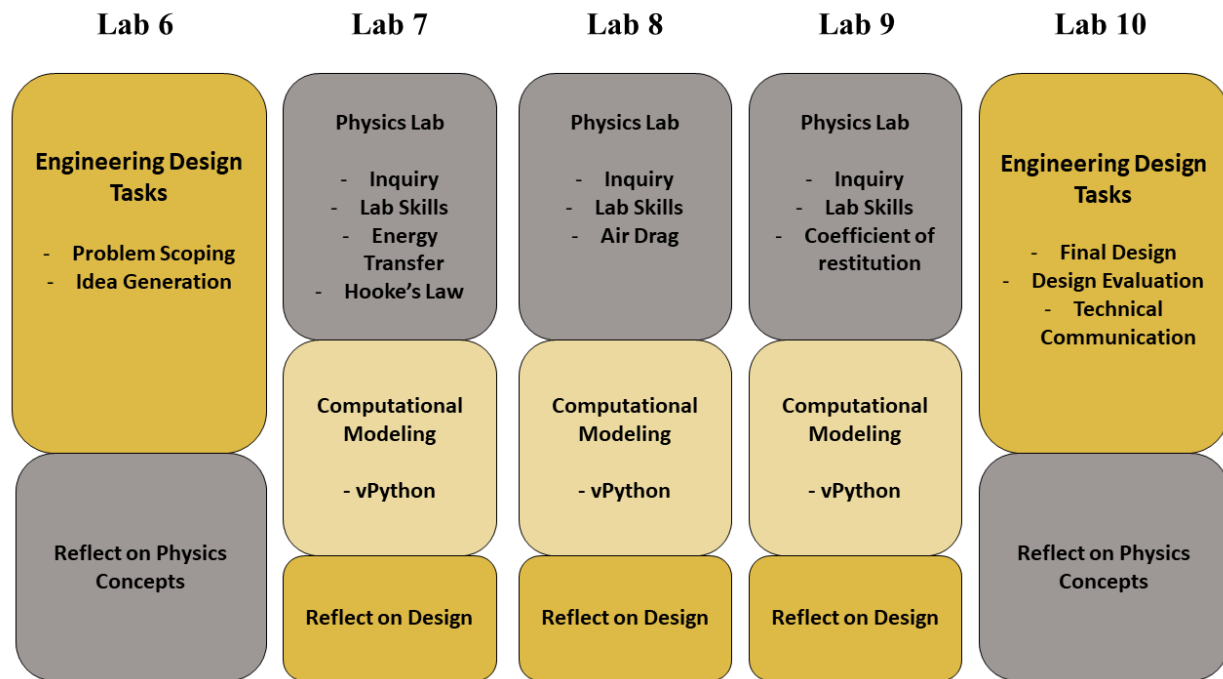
Lab 6

Engineering Design Tasks

- Problem Scoping
- Idea Generation

Reflect on Physics Concepts

Lab 7

Physics Lab

- Inquiry
- Lab Skills
- Energy Transfer
- Hooke's Law

Computational Modeling

- vPython

Reflect on Design

Lab 8

Physics Lab

- Inquiry
- Lab Skills
- Air Drag

Computational Modeling

- vPython

Reflect on Design

Lab 9

Physics Lab

- Inquiry
- Lab Skills
- Coefficient of restitution

Computational Modeling

- vPython

Reflect on Design

Lab 10

Engineering Design Tasks

- Final Design
- Design Evaluation
- Technical Communication

Reflect on Physics Concepts